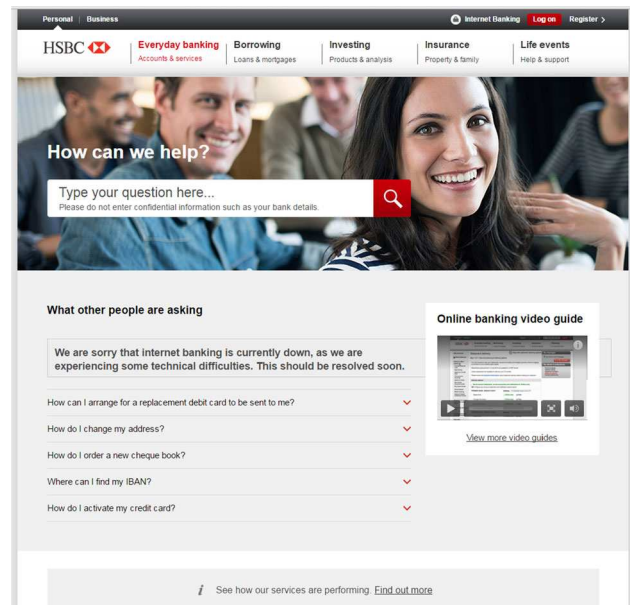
Personal | Business

Internet Banking Log on Register >

HSBC

Everyday banking
Accounts & services

Borrowing
Loans & mortgages

Investing
Products & analysis

Insurance
Property & family

Life events
Help & support

How can we help?

Type your question here...
Please do not enter confidential information such as your bank details.

What other people are asking

We are sorry that internet banking is currently down, as we are experiencing some technical difficulties. This should be resolved soon.

How can I arrange for a replacement debit card to be sent to me?

How do I change my address?

How do I order a new cheque book?

Where can I find my IBAN?

How do I activate my credit card?

Online banking video guide

View more video guides

See how our services are performing. Find out more